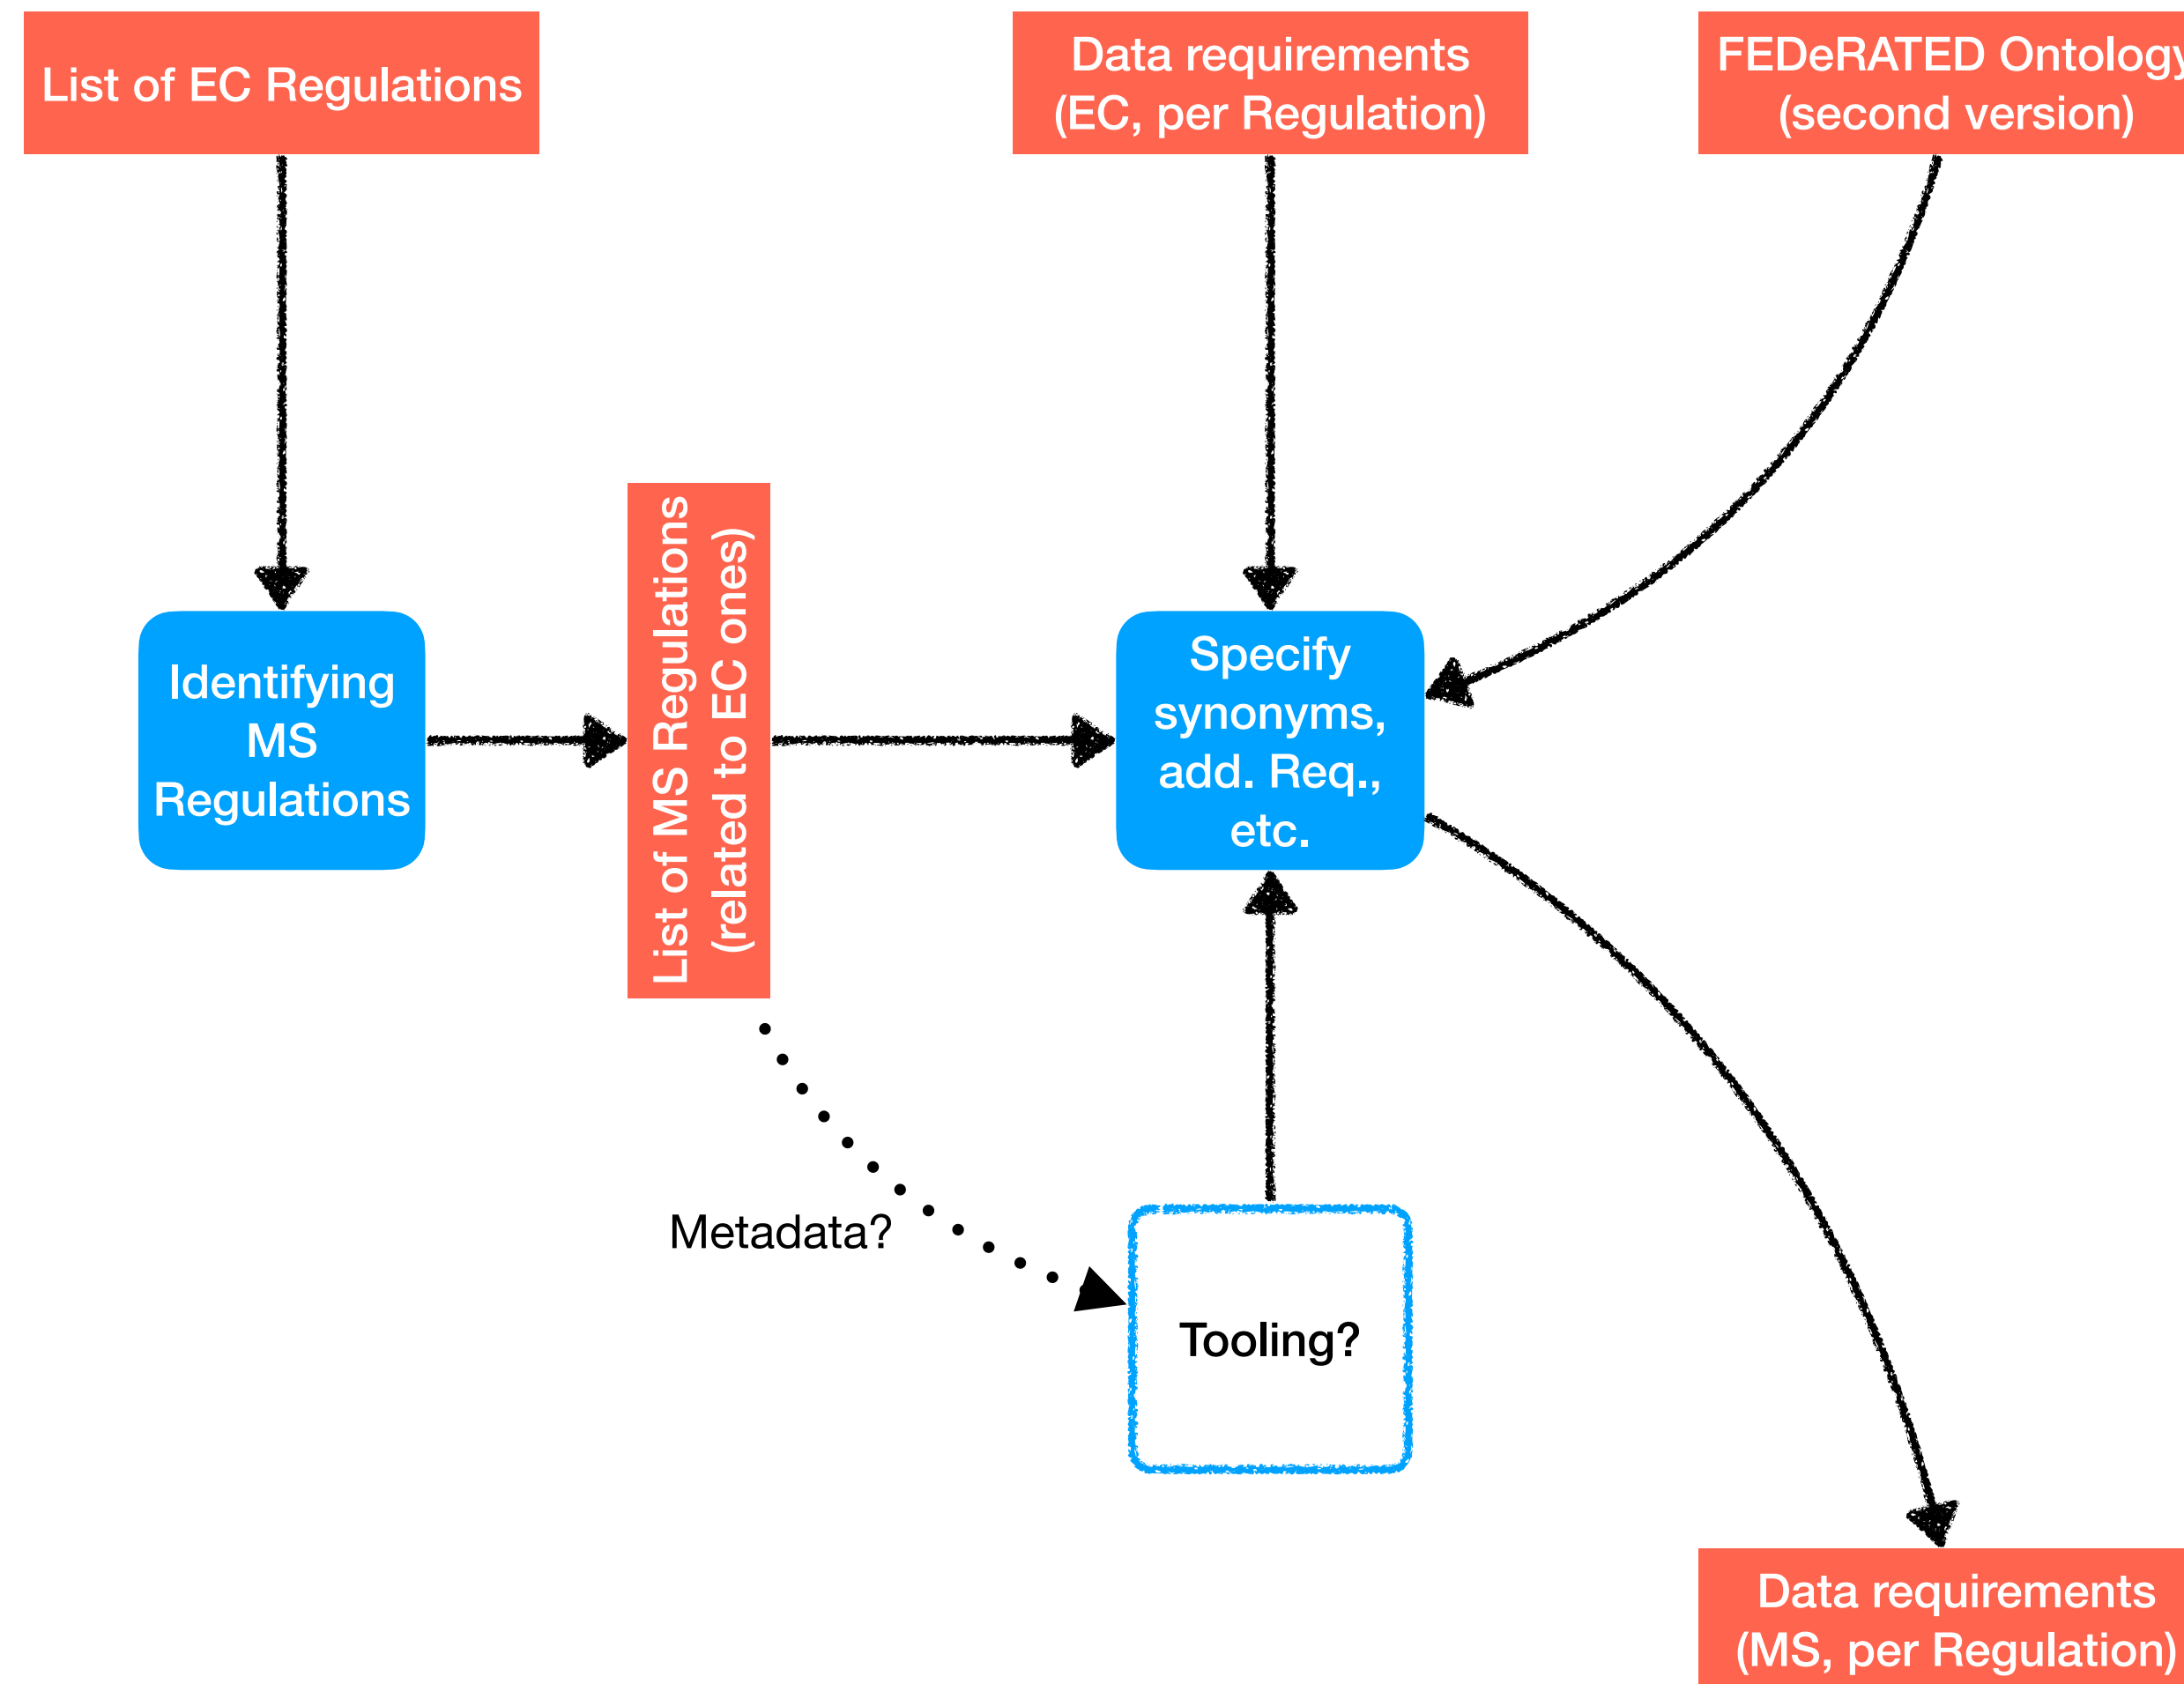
List of EC Regulations

Data requirements (EC, per Regulation)

FEDeRATED Ontology (second version)

Identifying MS Regulations

List of MS Regulations (related to EC ones)

Specify synonyms, add. Req., etc.

Metadata?

Tooling?

Data requirements (MS, per Regulation)